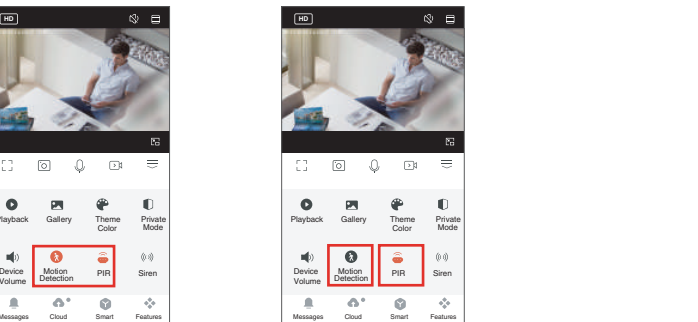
HD

Playback Gallery Theme Color Private Mode

Device Volume Motion Detection PIR Siren

Messages Cloud Smart Features

HD

Playback Gallery Theme Color Private Mode

Device Volume Motion Detection PIR Siren

Messages Cloud Smart Features